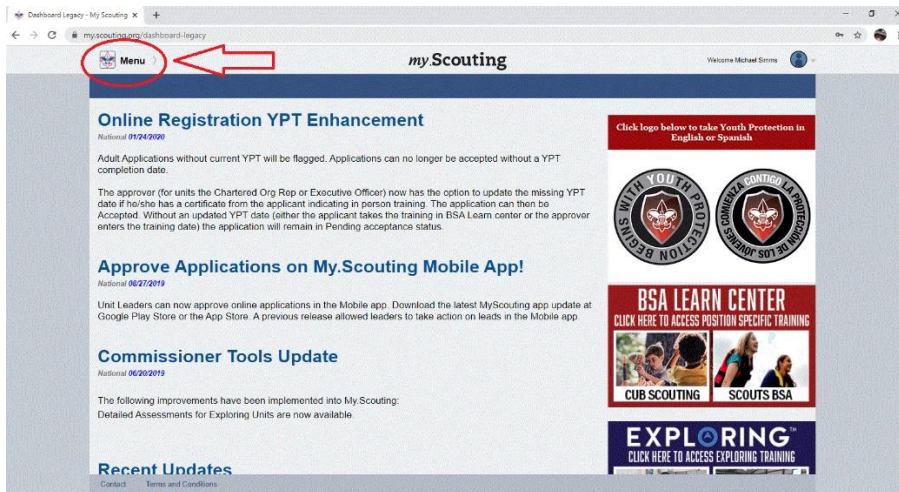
Dashboard Legacy - My Scouting ×

my.scouting.org/dashboard-legacy

Menu

my.Scouting

Welcome Michael Simms

Online Registration YPT Enhancement

National 01/24/2020

Adult Applications without current YPT will be flagged. Applications can no longer be accepted without a YPT completion date.

The approver (for units the Chartered Org Rep or Executive Officer) now has the option to update the missing YPT date if he/she has a certificate from the applicant indicating in person training. The application can then be Accepted. Without an updated YPT date (either the applicant takes the training in BSA Learn center or the approver enters the training date) the application will remain in Pending acceptance status.

Approve Applications on My.Scouting Mobile App!

National 08/27/2019

Unit Leaders can now approve online applications in the Mobile app. Download the latest MyScouting app update at Google Play Store or the App Store. A previous release allowed leaders to take action on leads in the Mobile app.

Commissioner Tools Update

National 06/20/2019

The following improvements have been implemented into My.Scouting:

Detailed Assessments for Exploring Units are now available.

Recent Updates

Contact Terms and Conditions

Click logo below to take Youth Protection in English or Spanish

YOUTH PROTECTION BEGINS WITH YOU

LA PROTECCIÓN DE LOS JÓVENES COMIENZA CONTIGO

BSA LEARN CENTER

CLICK HERE TO ACCESS POSITION SPECIFIC TRAINING

CUB SCOUTING

SCOUTS BSA

EXPLORING

CLICK HERE TO ACCESS EXPLORING TRAINING